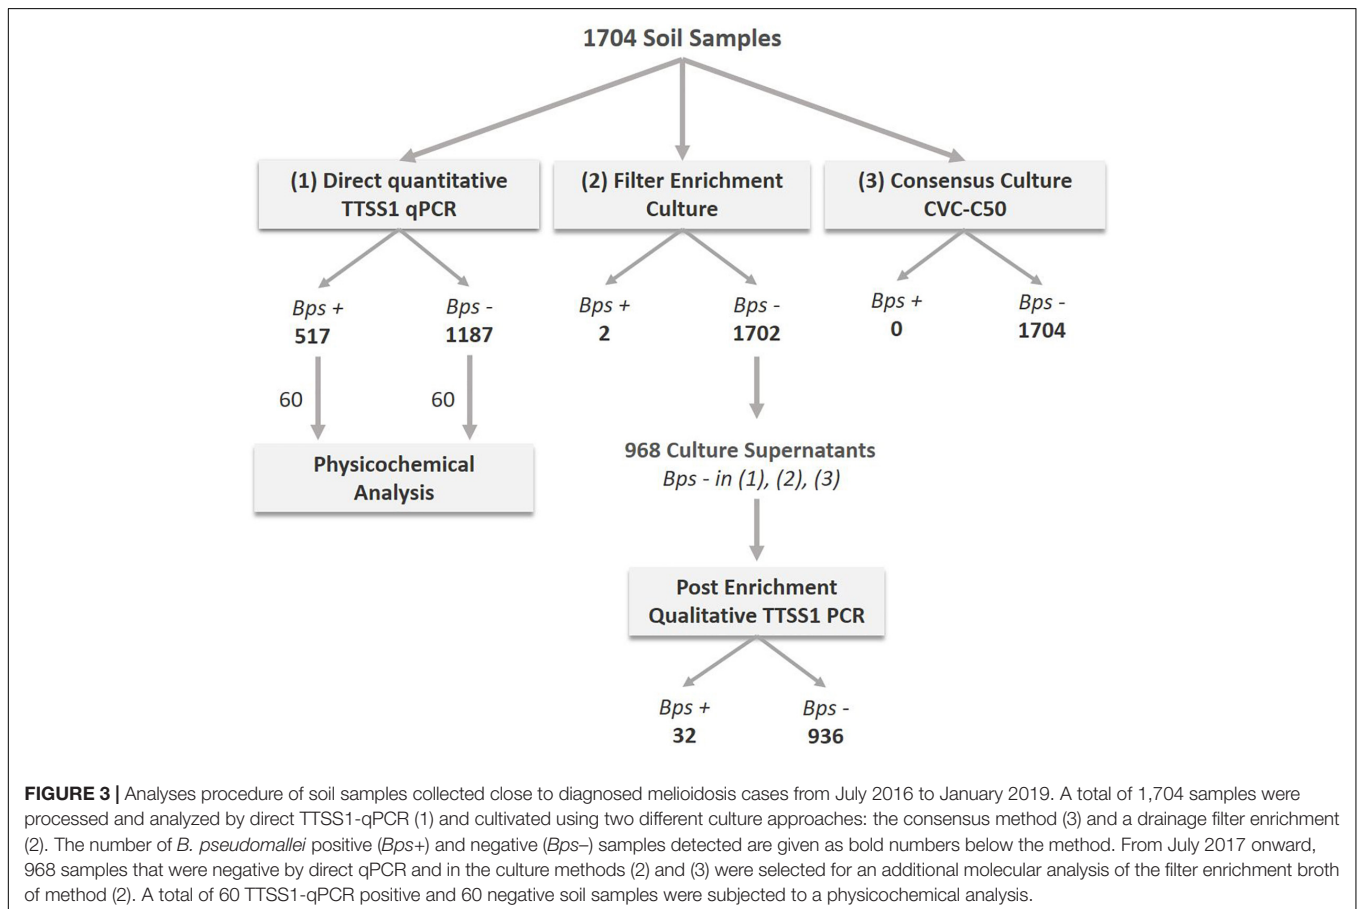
1704 Soil Samples

(1) Direct quantitative TTSS1 qPCR

(2) Filter Enrichment Culture

(3) Consensus Culture CVC-C50

Bps +
517

Bps -
1187

Bps +
2

Bps -
1702

Bps +
0

Bps -
1704

60

60

Physicochemical Analysis

968 Culture Supernatants
Bps - in (1), (2), (3)

Post Enrichment Qualitative TTSS1 PCR

Bps +
32

Bps -
936

**FIGURE 3 |** Analyses procedure of soil samples collected close to diagnosed melioidosis cases from July 2016 to January 2019. A total of 1,704 samples were processed and analyzed by direct TTSS1-qPCR (1) and cultivated using two different culture approaches: the consensus method (3) and a drainage filter enrichment (2). The number of *B. pseudomallei* positive (*Bps*+) and negative (*Bps*–) samples detected are given as bold numbers below the method. From July 2017 onward, 968 samples that were negative by direct qPCR and in the culture methods (2) and (3) were selected for an additional molecular analysis of the filter enrichment broth of method (2). A total of 60 TTSS1-qPCR positive and 60 negative soil samples were subjected to a physicochemical analysis.